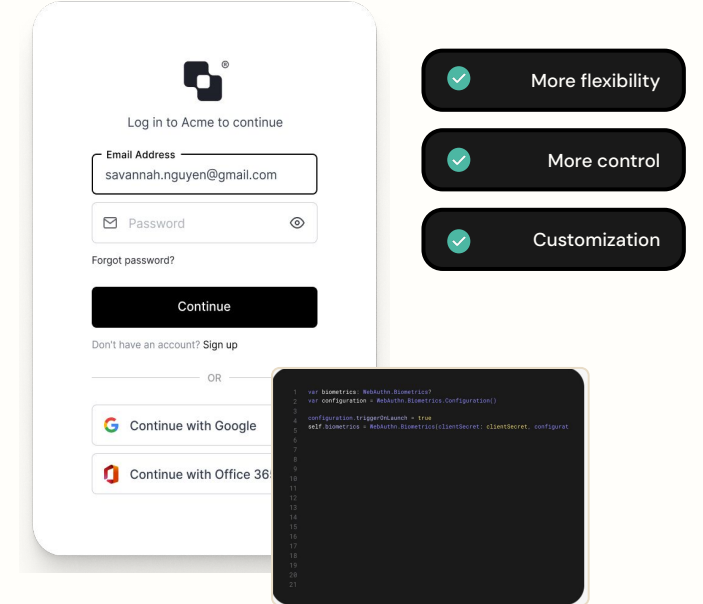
®

Log in to Acme to continue

Email Address
savannah.nguyen@gmail.com

Password

Forgot password?

Continue

Don't have an account? Sign up

OR

Continue with Google

Continue with Office 36

More flexibility

More control

Customization

1 var biometrics: WebAuthn.Biometrics?
2 var configuration = WebAuthn.Biometrics.Configuration()
3
4 configuration.triggerOnLaunch = true
5 self.biometrics = WebAuthn.Biometrics(clientSecret: clientSecret, configurat
6
7
8
9
10
11
12
13
14
15
16
17
18
19
20
21